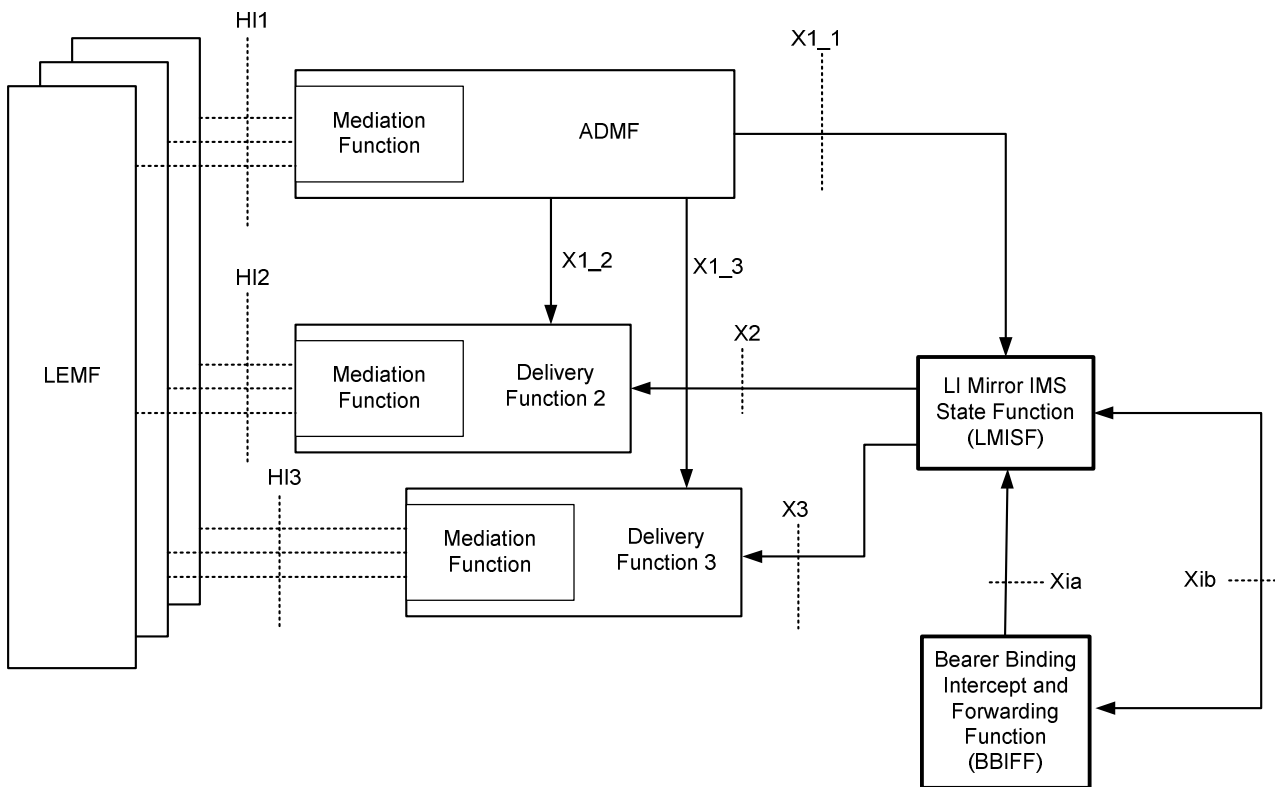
HI1

X1_1

Mediation Function

ADMF

LEMF

X1_2

X1_3

HI2

X2

Mediation Function

Delivery Function 2

LI Mirror IMS State Function (LMISF)

HI3

X3

Mediation Function

Delivery Function 3

Xia

Xib

Bearer Binding Intercept and Forwarding Function (BBIFF)